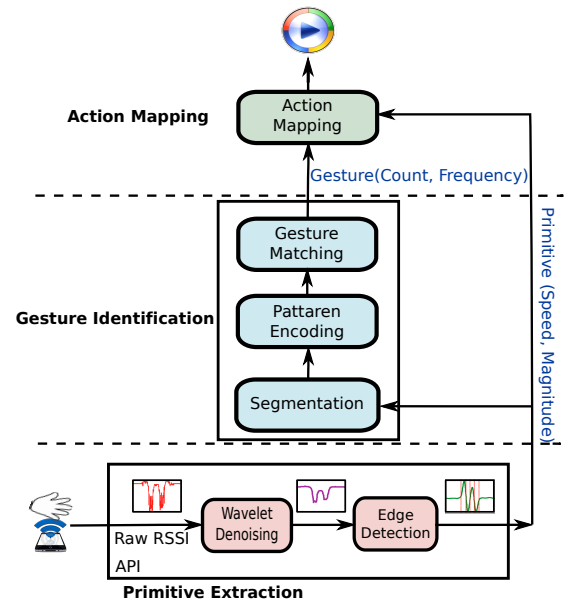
Action Mapping

Action Mapping

Gesture(Count, Frequency)

Primitive (Speed, Magnitude)

Gesture Identification

Gesture Matching

Pattaren Encoding

Segmentation

Raw RSSI API

Wavelet Denoising

Edge Detection

Primitive Extraction